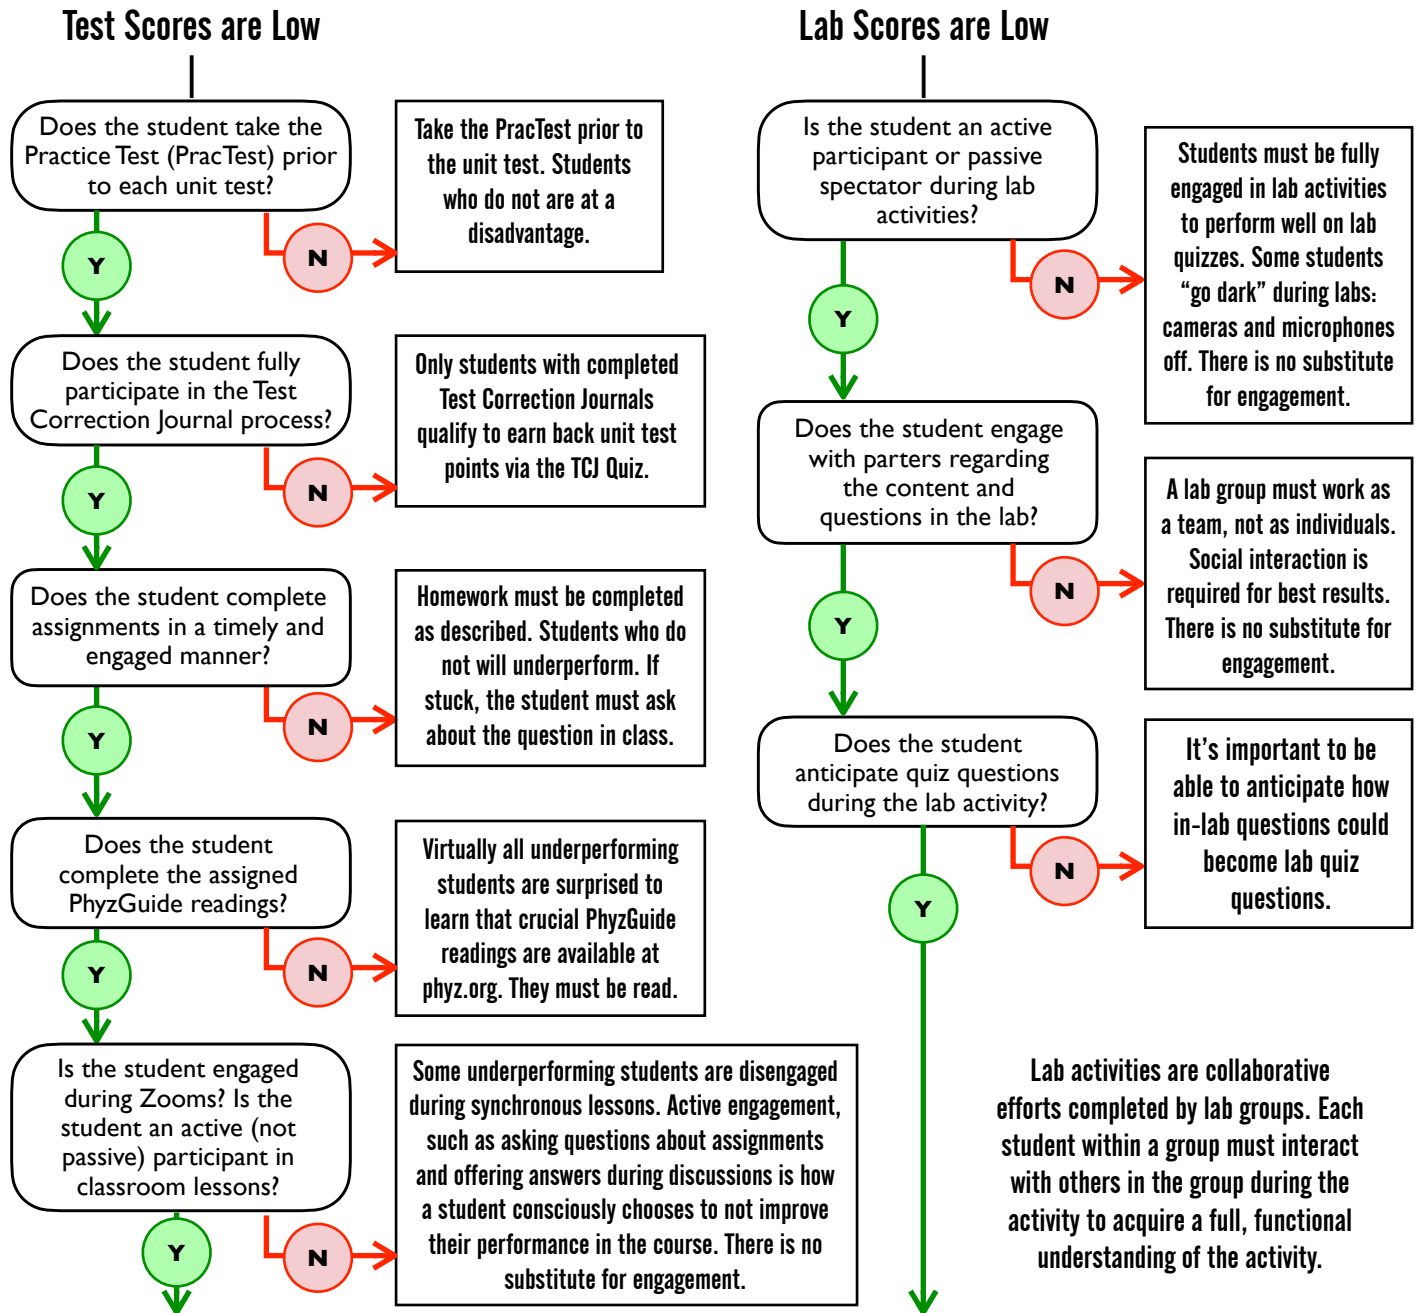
Test Scores are Low

Does the student take the Practice Test (PracTest) prior to each unit test?

N

Take the PracTest prior to the unit test. Students who do not are at a disadvantage.

Y

Does the student fully participate in the Test Correction Journal process?

N

Only students with completed Test Correction Journals qualify to earn back unit test points via the TCJ Quiz.

Y

Does the student complete assignments in a timely and engaged manner?

N

Homework must be completed as described. Students who do not will underperform. If stuck, the student must ask about the question in class.

Y

Does the student complete the assigned PhyzGuide readings?

N

Virtually all underperforming students are surprised to learn that crucial PhyzGuide readings are available at phyz.org. They must be read.

Y

Is the student engaged during Zooms? Is the student an active (not passive) participant in classroom lessons?

N

Some underperforming students are disengaged during synchronous lessons. Active engagement, such as asking questions about assignments and offering answers during discussions is how a student consciously chooses to not improve their performance in the course. There is no substitute for engagement.

Y

Lab Scores are Low

Is the student an active participant or passive spectator during lab activities?

N

Students must be fully engaged in lab activities to perform well on lab quizzes. Some students “go dark” during labs: cameras and microphones off. There is no substitute for engagement.

Y

Does the student engage with parters regarding the content and questions in the lab?

N

A lab group must work as a team, not as individuals. Social interaction is required for best results. There is no substitute for engagement.

Y

Does the student anticipate quiz questions during the lab activity?

N

It’s important to be able to anticipate how in-lab questions could become lab quiz questions.

Y

Lab activities are collaborative efforts completed by lab groups. Each student within a group must interact with others in the group during the activity to acquire a full, functional understanding of the activity.